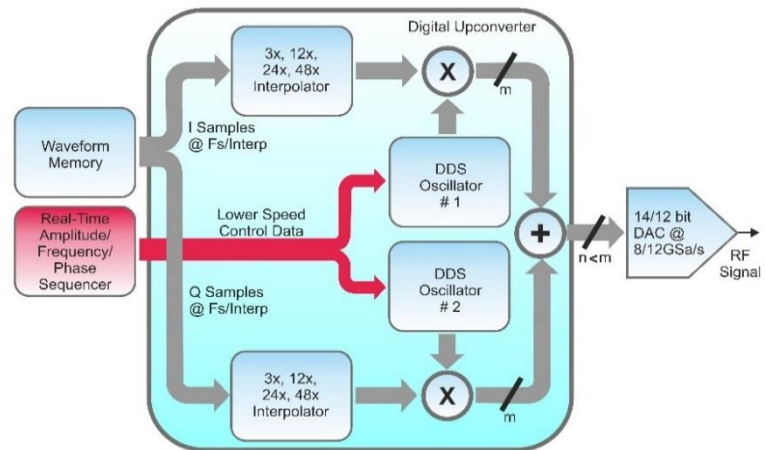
Digital Upconverter

3x, 12x, 24x, 48x Interpolator

X

m

Waveform Memory

I Samples @ Fs/Interp

DDS Oscillator # 1

Real-Time Amplitude/ Frequency/ Phase Sequencer

Lower Speed Control Data

+

n<m

14/12 bit DAC @ 8/12GSa/s

RF Signal

DDS Oscillator # 2

Q Samples @ Fs/Interp

3x, 12x, 24x, 48x Interpolator

X

m